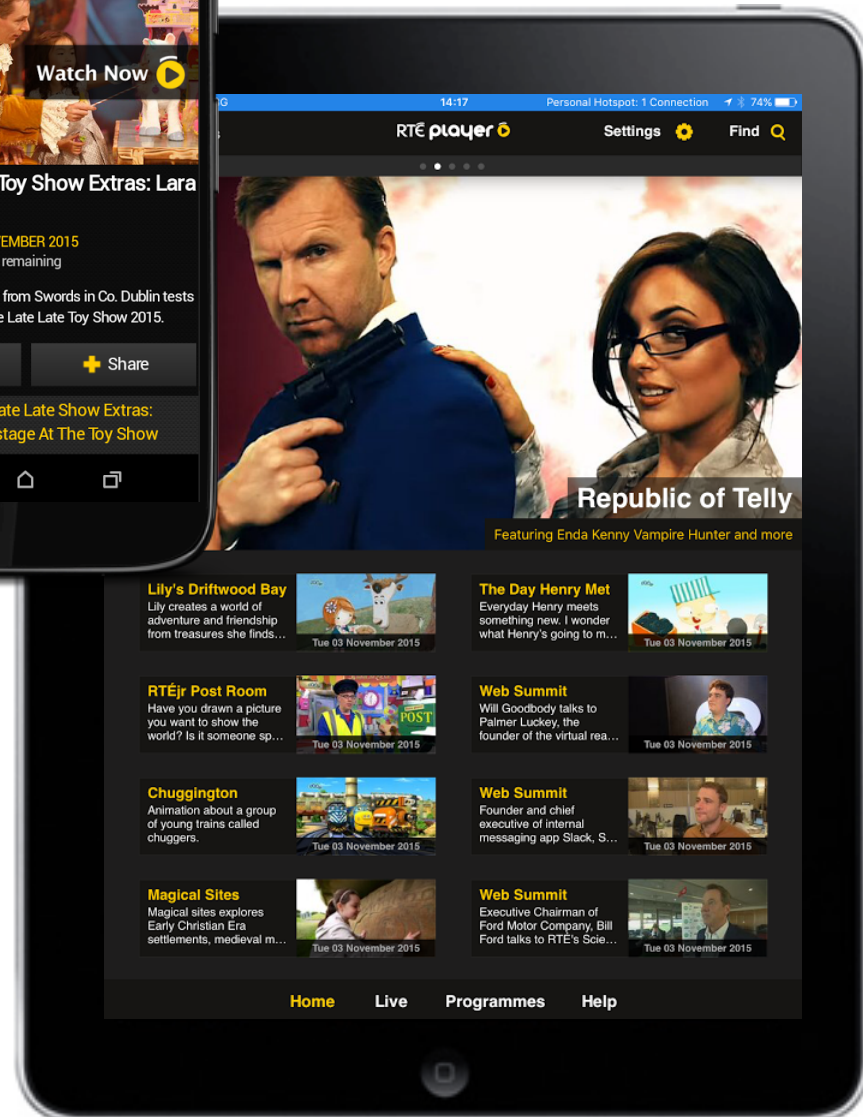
Watch Now

Toy Show Extras: Lara

EMBER 2015
remaining

from Swords in Co. Dublin tests
e Late Late Toy Show 2015.

Share

ate Late Show Extras:
stage At The Toy Show

G 14:17 Personal Hotspot: 1 Connection 74%

RTÉ player

Settings

Find

Republic of Telly

Featuring Enda Kenny Vampire Hunter and more

Lily's Driftwood Bay
Lily creates a world of adventure and friendship from treasures she finds…
Tue 03 November 2015

The Day Henry Met
Everyday Henry meets something new. I wonder what Henry's going to m…
Tue 03 November 2015

RTÉjr Post Room
Have you drawn a picture you want to show the world? Is it someone sp…
POST
Tue 03 November 2015

Web Summit
Will Goodbody talks to Palmer Luckey, the founder of the virtual rea…
Tue 03 November 2015

Chuggington
Animation about a group of young trains called chuggers.
Tue 03 November 2015

Web Summit
Founder and chief executive of internal messaging app Slack, S…
Tue 03 November 2015

Magical Sites
Magical sites explores Early Christian Era settlements, medieval m…
Tue 03 November 2015

Web Summit
Executive Chairman of Ford Motor Company, Bill Ford talks to RTÉ's Scie…
Tue 03 November 2015

Home Live Programmes Help